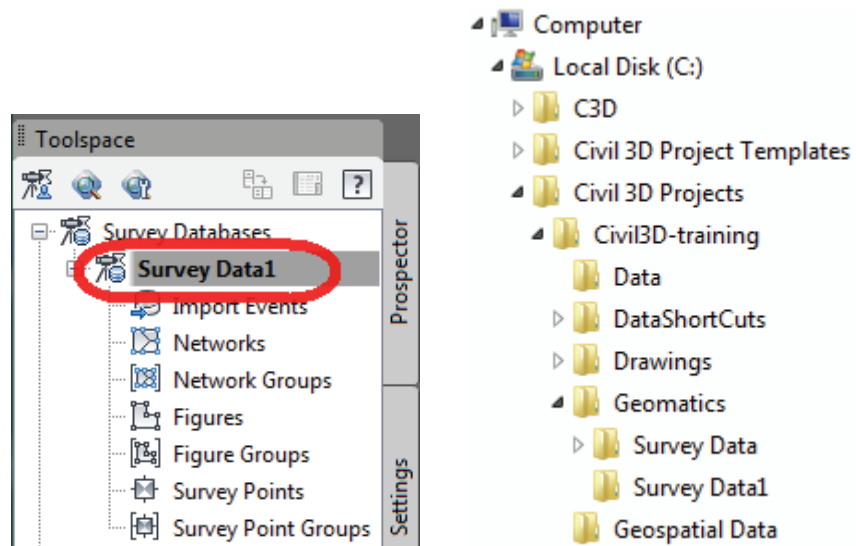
Toolspace

?

Survey Databases
Survey Data1
Import Events
Networks
Network Groups
Figures
Figure Groups
Survey Points
Survey Point Groups

Prospector
Settings

Computer
Local Disk (C:)
C3D
Civil 3D Project Templates
Civil 3D Projects
Civil3D-training
Data
DataShortCuts
Drawings
Geomatics
Survey Data
Survey Data1
Geospatial Data